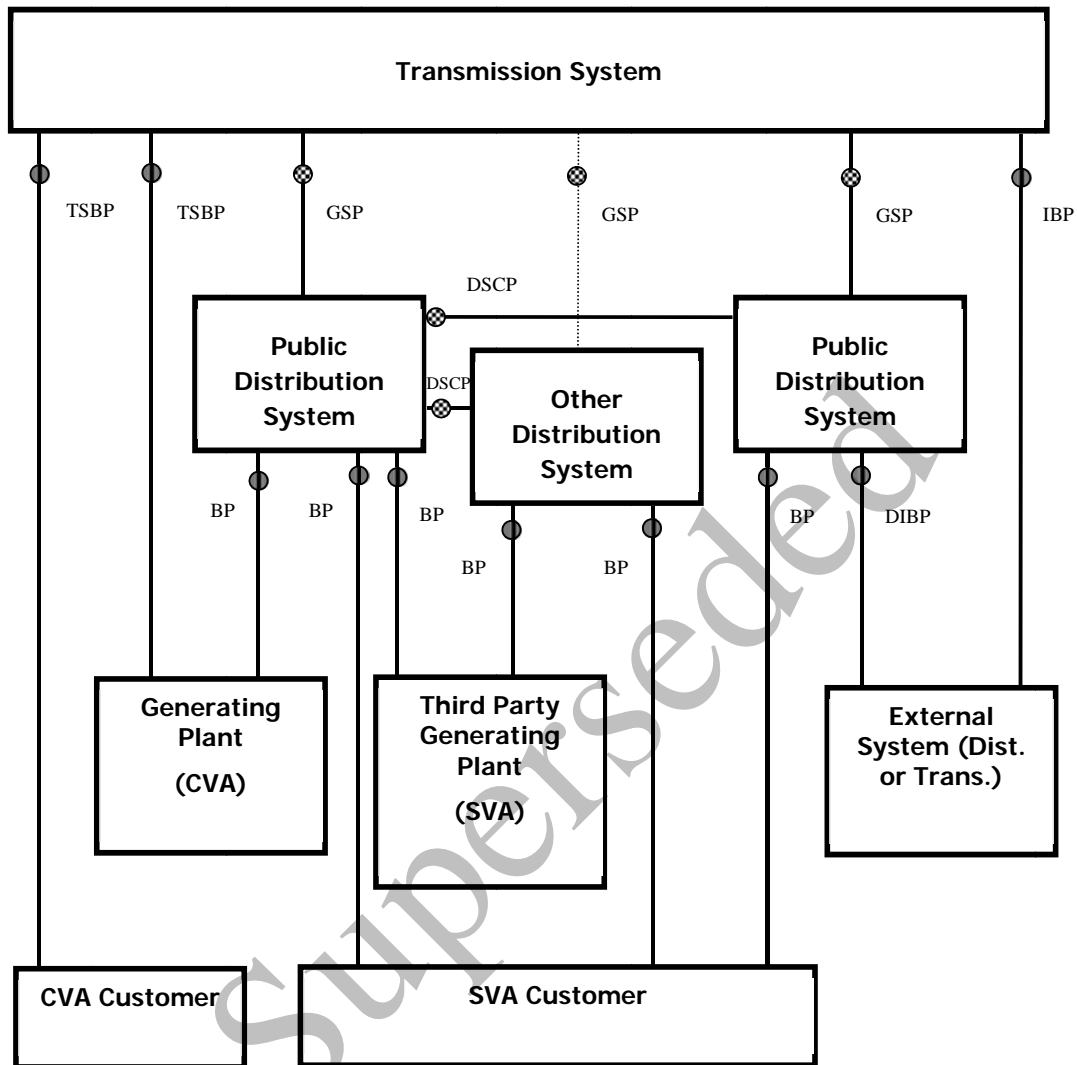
Transmission System

TSBP

TSBP

GSP

GSP

GSP

IBP

DSCP

Public Distribution System

DSCP

Other Distribution System

Public Distribution System

BP

BP

BP

BP

BP

BP

DIBP

Generating Plant (CVA)

Third Party Generating Plant (SVA)

External System (Dist. or Trans.)

CVA Customer

SVA Customer

Superseded